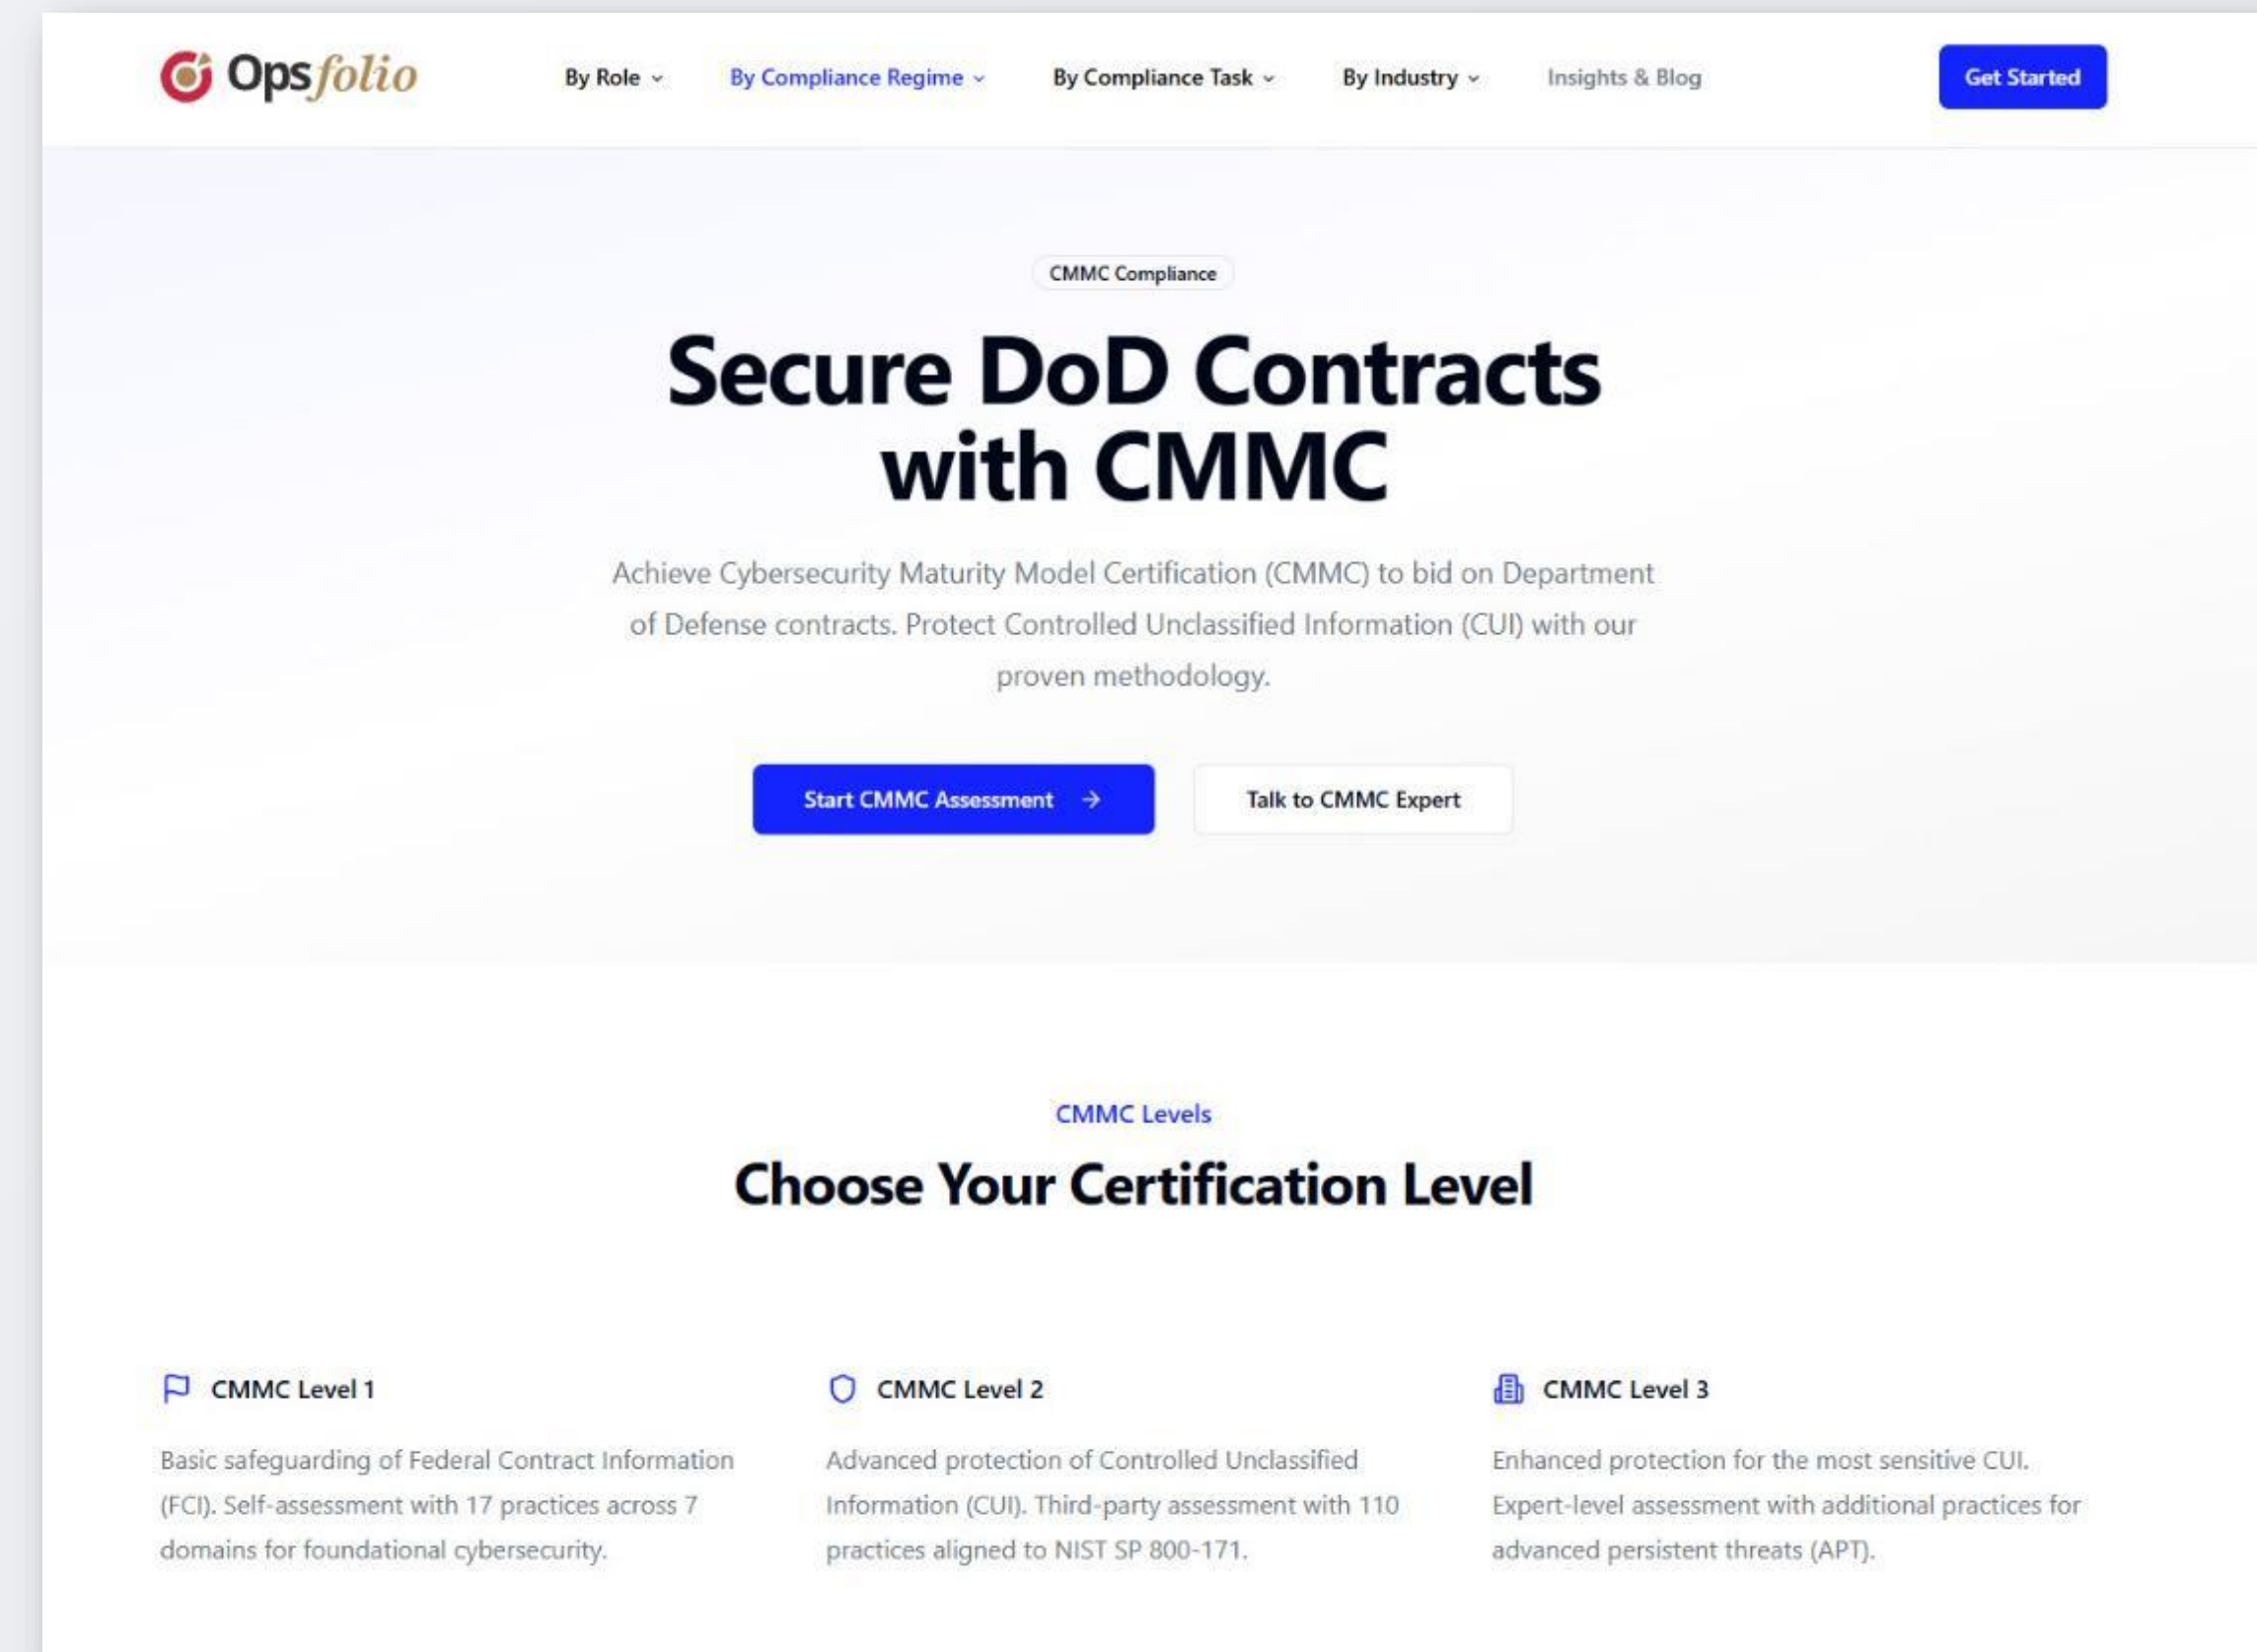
Opsfolio

By Role

By Compliance Regime

By Compliance Task

By Industry

Insights & Blog

Get Started

CMMC Compliance

Secure DoD Contracts with CMMC

Achieve Cybersecurity Maturity Model Certification (CMMC) to bid on Department of Defense contracts. Protect Controlled Unclassified Information (CUI) with our proven methodology.

Start CMMC Assessment →

Talk to CMMC Expert

CMMC Levels

Choose Your Certification Level

CMMC Level 1

Basic safeguarding of Federal Contract Information (FCI). Self-assessment with 17 practices across 7 domains for foundational cybersecurity.

CMMC Level 2

Advanced protection of Controlled Unclassified Information (CUI). Third-party assessment with 110 practices aligned to NIST SP 800-171.

CMMC Level 3

Enhanced protection for the most sensitive CUI. Expert-level assessment with additional practices for advanced persistent threats (APT).